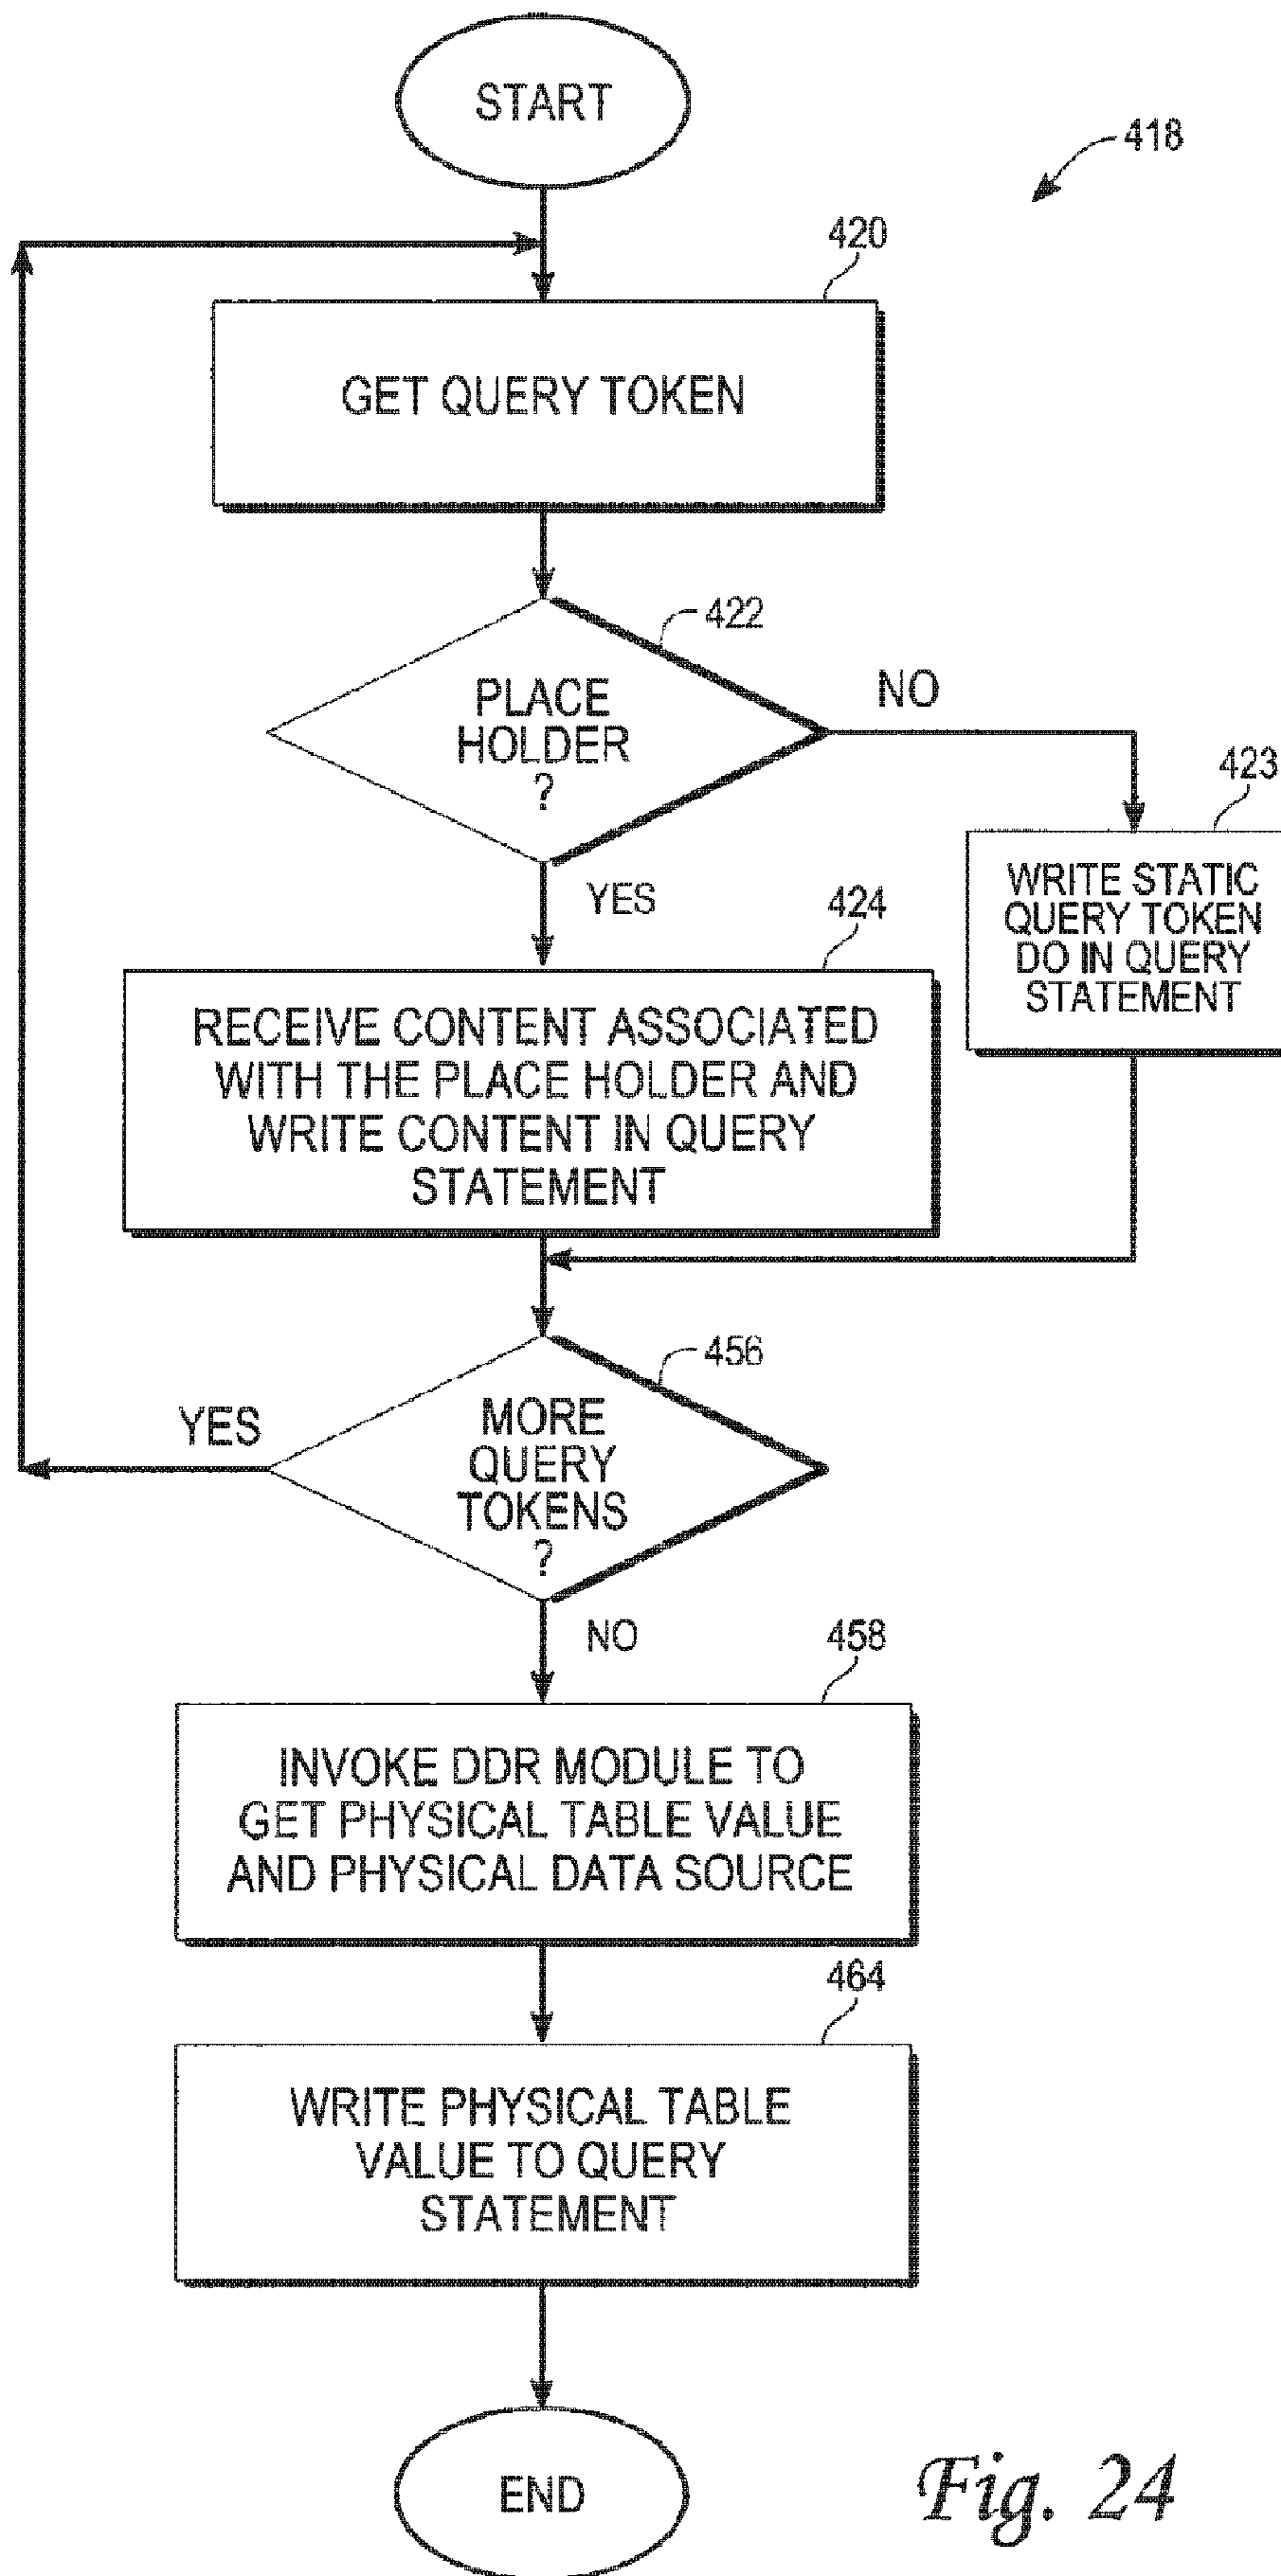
START

418

420

GET QUERY TOKEN

422

PLACE HOLDER ?

NO

423

WRITE STATIC QUERY TOKEN DO IN QUERY STATEMENT

YES

424

RECEIVE CONTENT ASSOCIATED WITH THE PLACE HOLDER AND WRITE CONTENT IN QUERY STATEMENT

456

YES

MORE QUERY TOKENS ?

NO

458

INVOKE DDR MODULE TO GET PHYSICAL TABLE VALUE AND PHYSICAL DATA SOURCE

464

WRITE PHYSICAL TABLE VALUE TO QUERY STATEMENT

END

Fig. 24